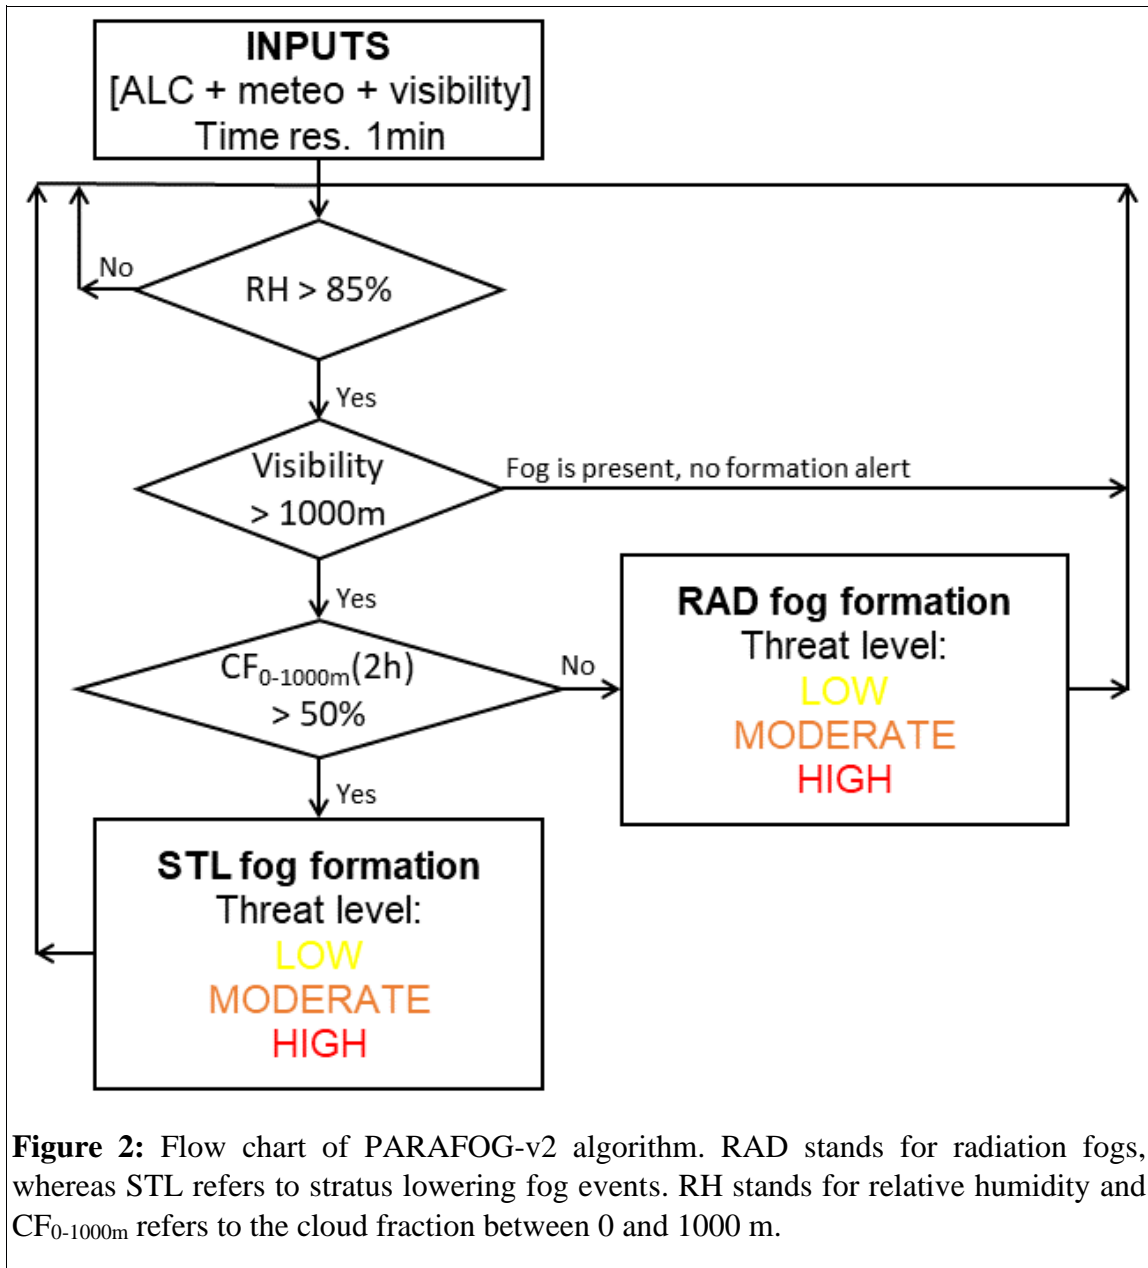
INPUTS
[ALC + meteo + visibility]
Time res. 1min

No

RH > 85%

Yes

Visibility > 1000m

Fog is present, no formation alert

Yes

$CF_{0\text{-}1000m}(2h)$ > 50%

No

RAD fog formation
Threat level:
LOW
MODERATE
HIGH

Yes

STL fog formation
Threat level:
LOW
MODERATE
HIGH

**Figure 2:** Flow chart of PARAFOG-v2 algorithm. RAD stands for radiation fogs, whereas STL refers to stratus lowering fog events. RH stands for relative humidity and $CF_{0\text{-}1000m}$ refers to the cloud fraction between 0 and 1000 m.